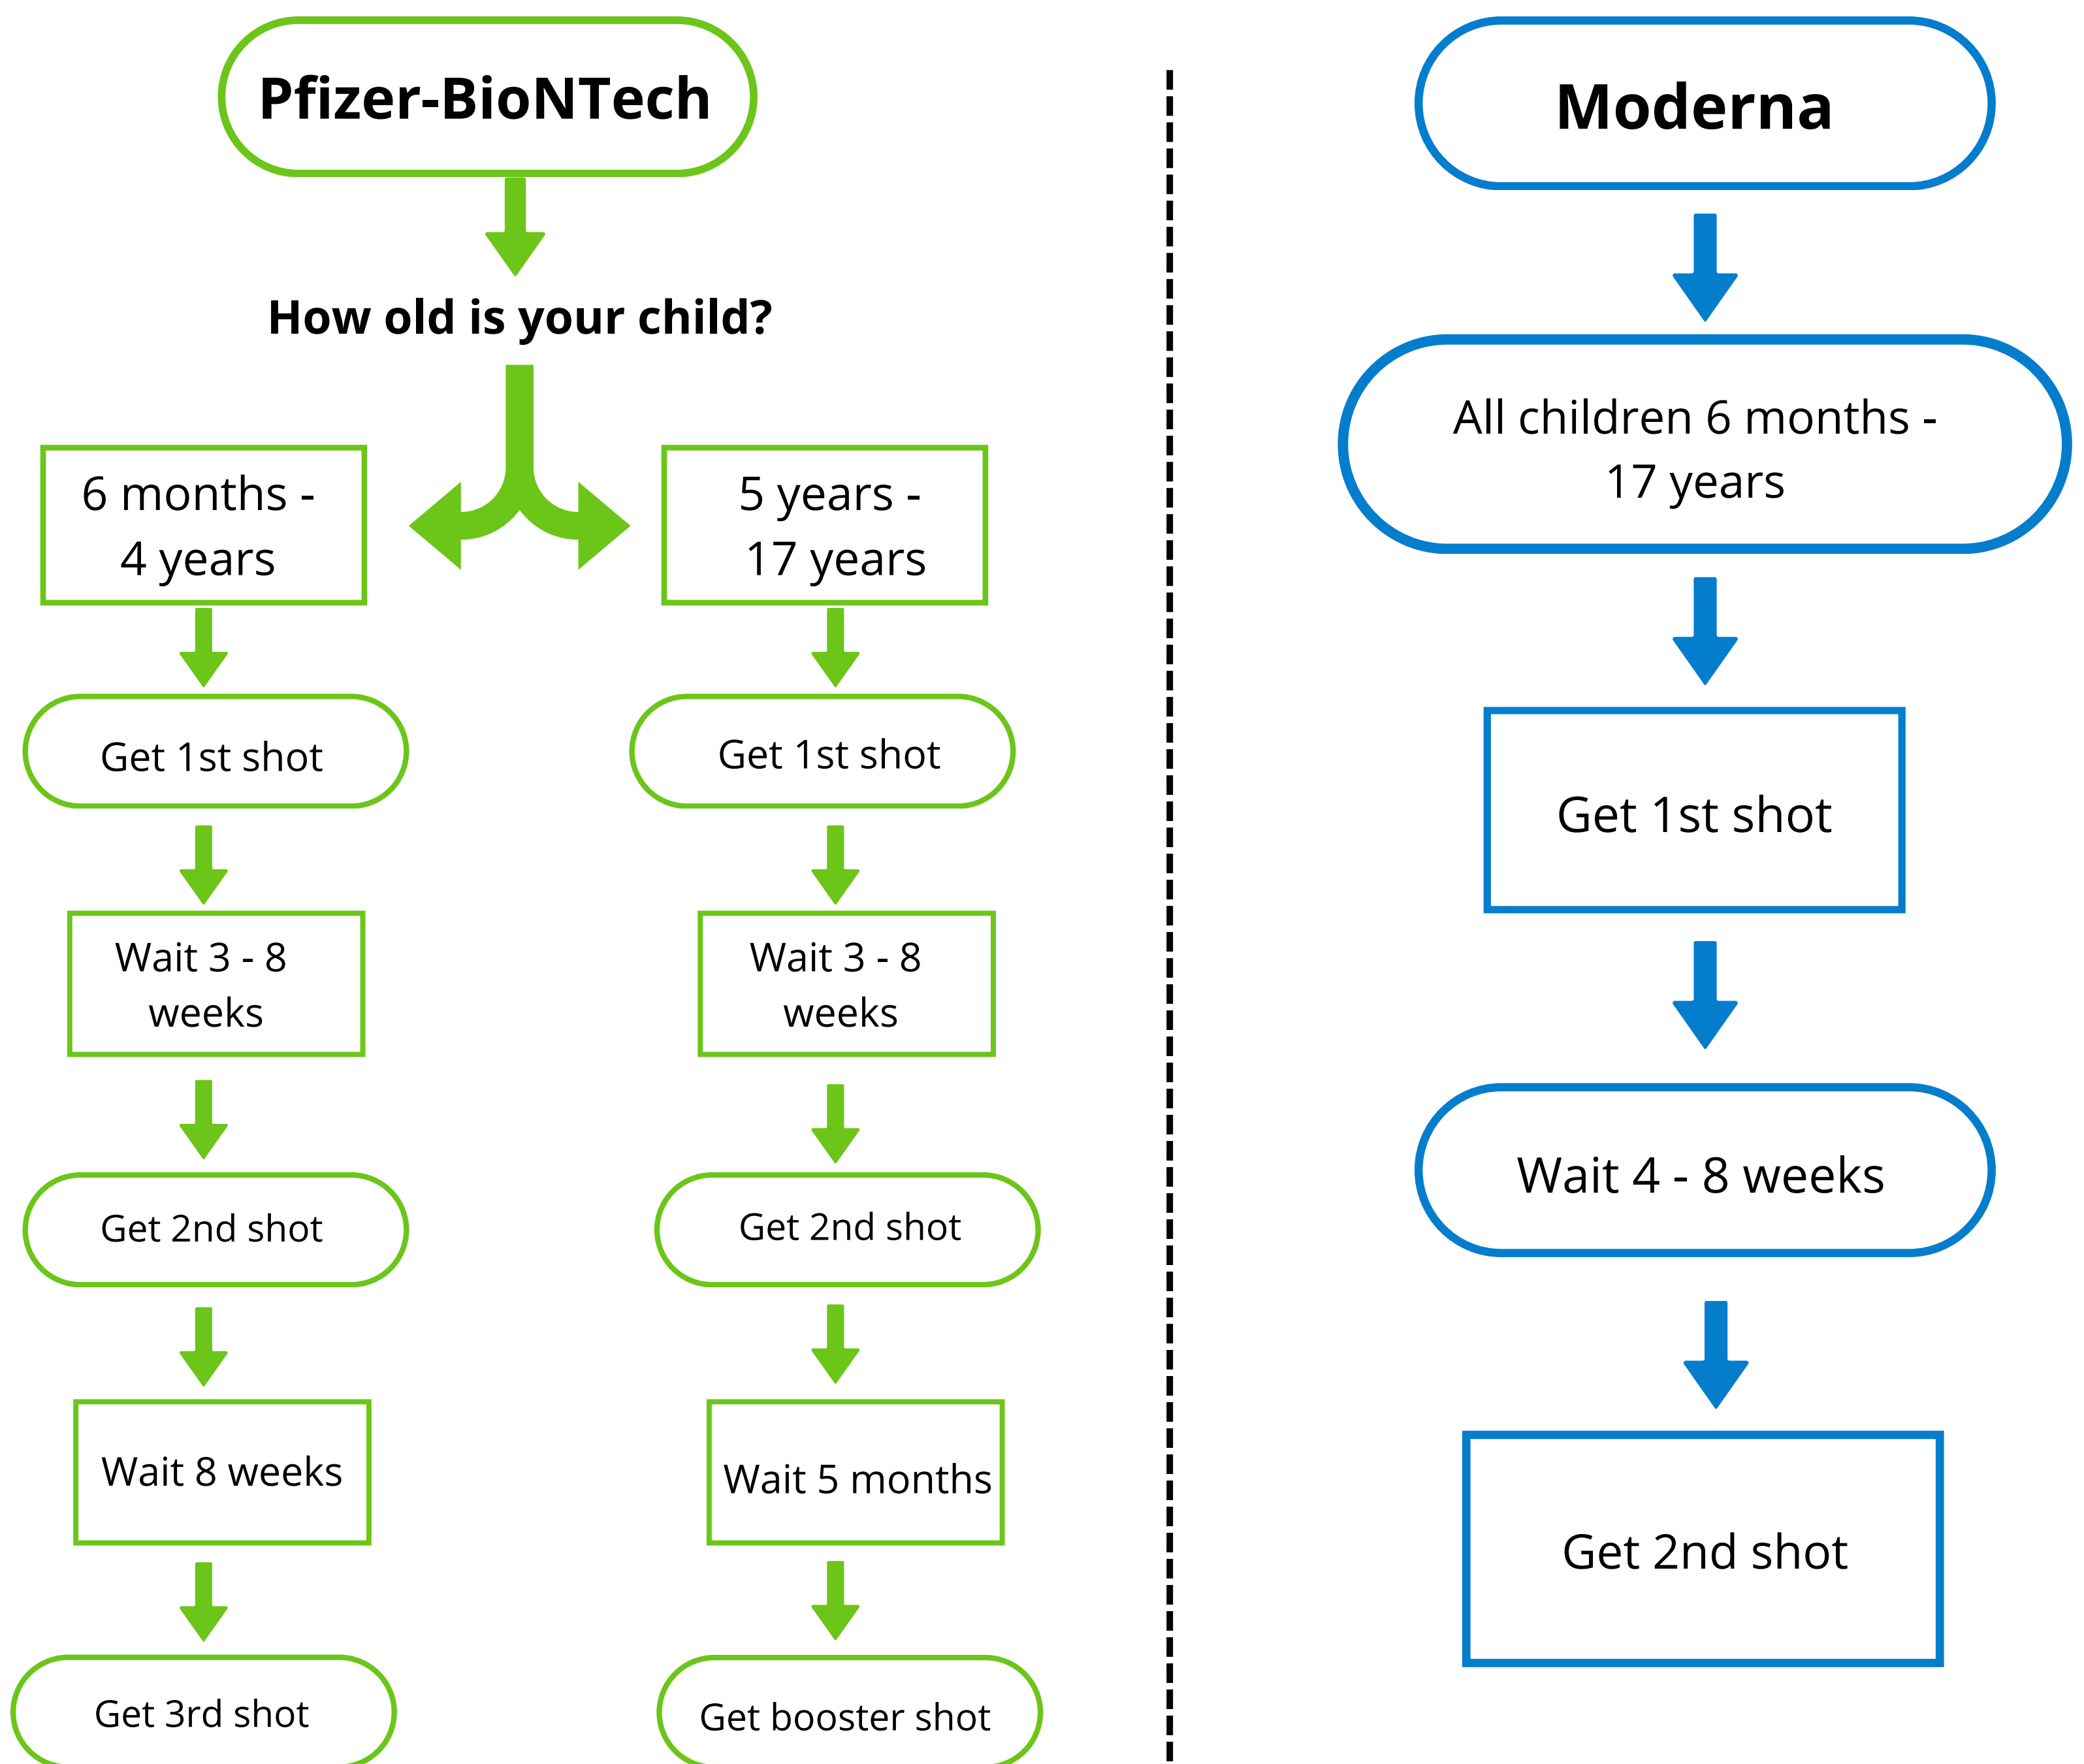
Pfizer-BioNTech

How old is your child?

6 months - 4 years

Get 1st shot

Wait 3 - 8 weeks

Get 2nd shot

Wait 8 weeks

Get 3rd shot

5 years - 17 years

Get 1st shot

Wait 3 - 8 weeks

Get 2nd shot

Wait 5 months

Get booster shot

Moderna

All children 6 months - 17 years

Get 1st shot

Wait 4 - 8 weeks

Get 2nd shot